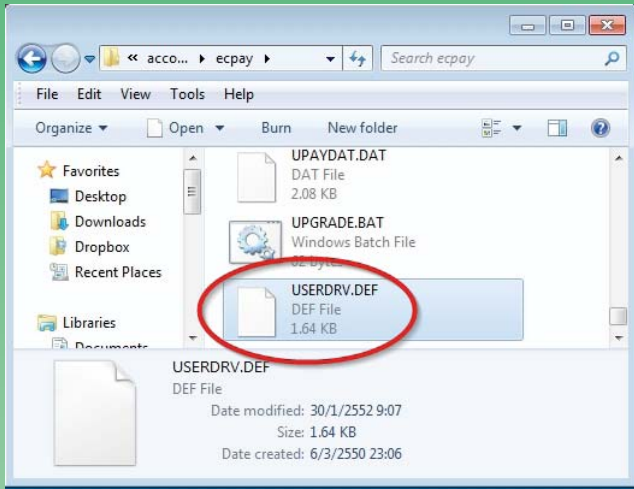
« acco... ▸ ecpay ▸

Search ecpay

File Edit View Tools Help

Organize ▾ Open ▾ Burn New folder

Favorites
Desktop
Downloads
Dropbox
Recent Places

Libraries
Documents

UPAYDAT.DAT
DAT File
2.08 KB

UPGRADE.BAT
Windows Batch File
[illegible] bytes

USERDRV.DEF
DEF File
1.64 KB

USERDRV.DEF
DEF File
Date modified: 30/1/2552 9:07
Size: 1.64 KB
Date created: 6/3/2550 23:06